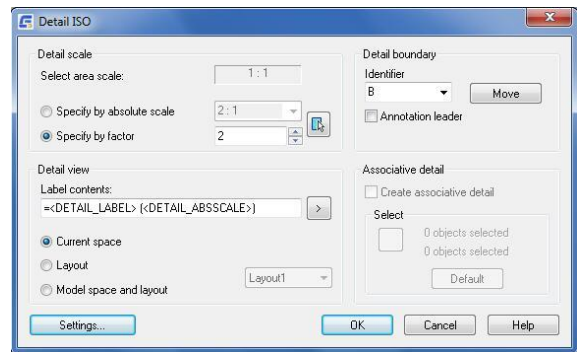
Detail ISO

Detail scale

Select area scale: 1 : 1

Specify by absolute scale 2 : 1

Specify by factor 2

Detail boundary

Identifier

B

Move

Annotation leader

Detail view

Label contents:

=<DETAIL_LABEL> (<DETAIL_ABSSCALE>)

>

Current space

Layout

Model space and layout

Layout1

Associative detail

Create associative detail

Select

0 objects selected

0 objects selected

Default

Settings...

OK

Cancel

Help